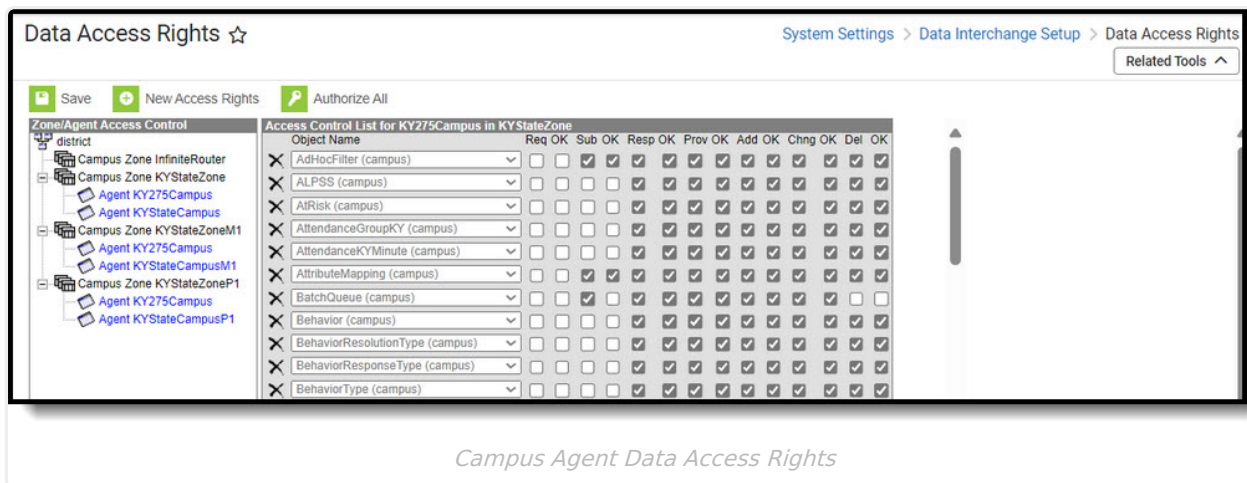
Data Access Rights ☆

System Settings > Data Interchange Setup > Data Access Rights

Related Tools ^

Save   New Access Rights   Authorize All

Zone/Agent Access Control

district
Campus Zone InfiniteRouter
Campus Zone KYStateZone
Agent KY275Campus
Agent KYStateCampus
Campus Zone KYStateZoneM1
Agent KY275Campus
Agent KYStateCampusM1
Campus Zone KYStateZoneP1
Agent KY275Campus
Agent KYStateCampusP1

Access Control List for KY275Campus in KYStateZone

| | Object Name | Req | OK | Sub | OK | Resp | OK | Prov | OK | Add | OK | Chng | OK | Del | OK |
|---|---|---|---|---|---|---|---|---|---|---|---|---|---|---|---|
| X | AdHocFilter (campus) | | | | | | | | | | | | | | |
| X | ALPSS (campus) | | | | | | | | | | | | | | |
| X | AtRisk (campus) | | | | | | | | | | | | | | |
| X | AttendanceGroupKY (campus) | | | | | | | | | | | | | | |
| X | AttendanceKYMinute (campus) | | | | | | | | | | | | | | |
| X | AttributeMapping (campus) | | | | | | | | | | | | | | |
| X | BatchQueue (campus) | | | | | | | | | | | | | | |
| X | Behavior (campus) | | | | | | | | | | | | | | |
| X | BehaviorResolutionType (campus) | | | | | | | | | | | | | | |
| X | BehaviorResponseType (campus) | | | | | | | | | | | | | | |
| X | BehaviorType (campus) | | | | | | | | | | | | | | |

Campus Agent Data Access Rights